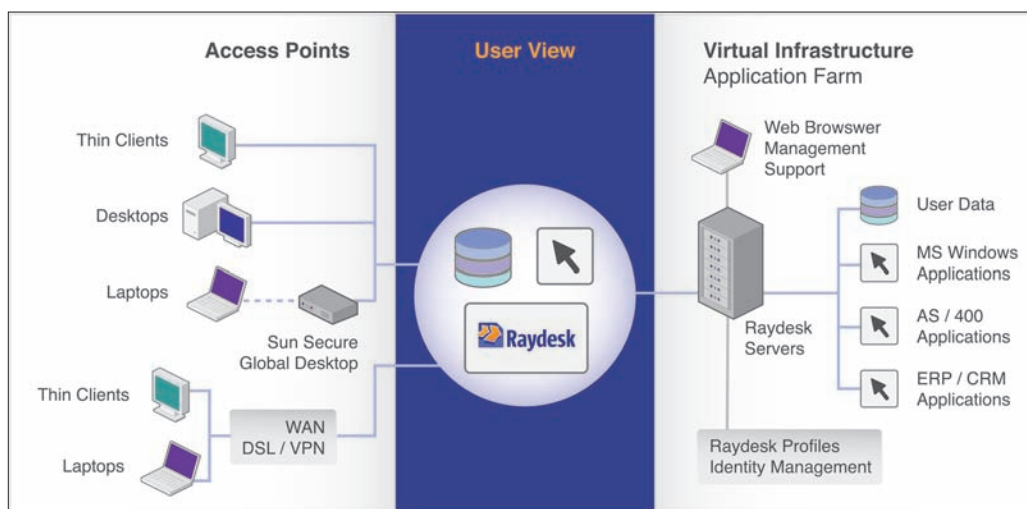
Access Points

User View

Virtual Infrastructure
Application Farm

Thin Clients

Desktops

Laptops

Sun Secure
Global Desktop

Thin Clients

Laptops

WAN
DSL / VPN

Raydesk

Web Browswer
Management
Support

User Data

MS Windows
Applications

Raydesk
Servers

AS / 400
Applications

ERP / CRM
Applications

Raydesk Profiles
Identity Management